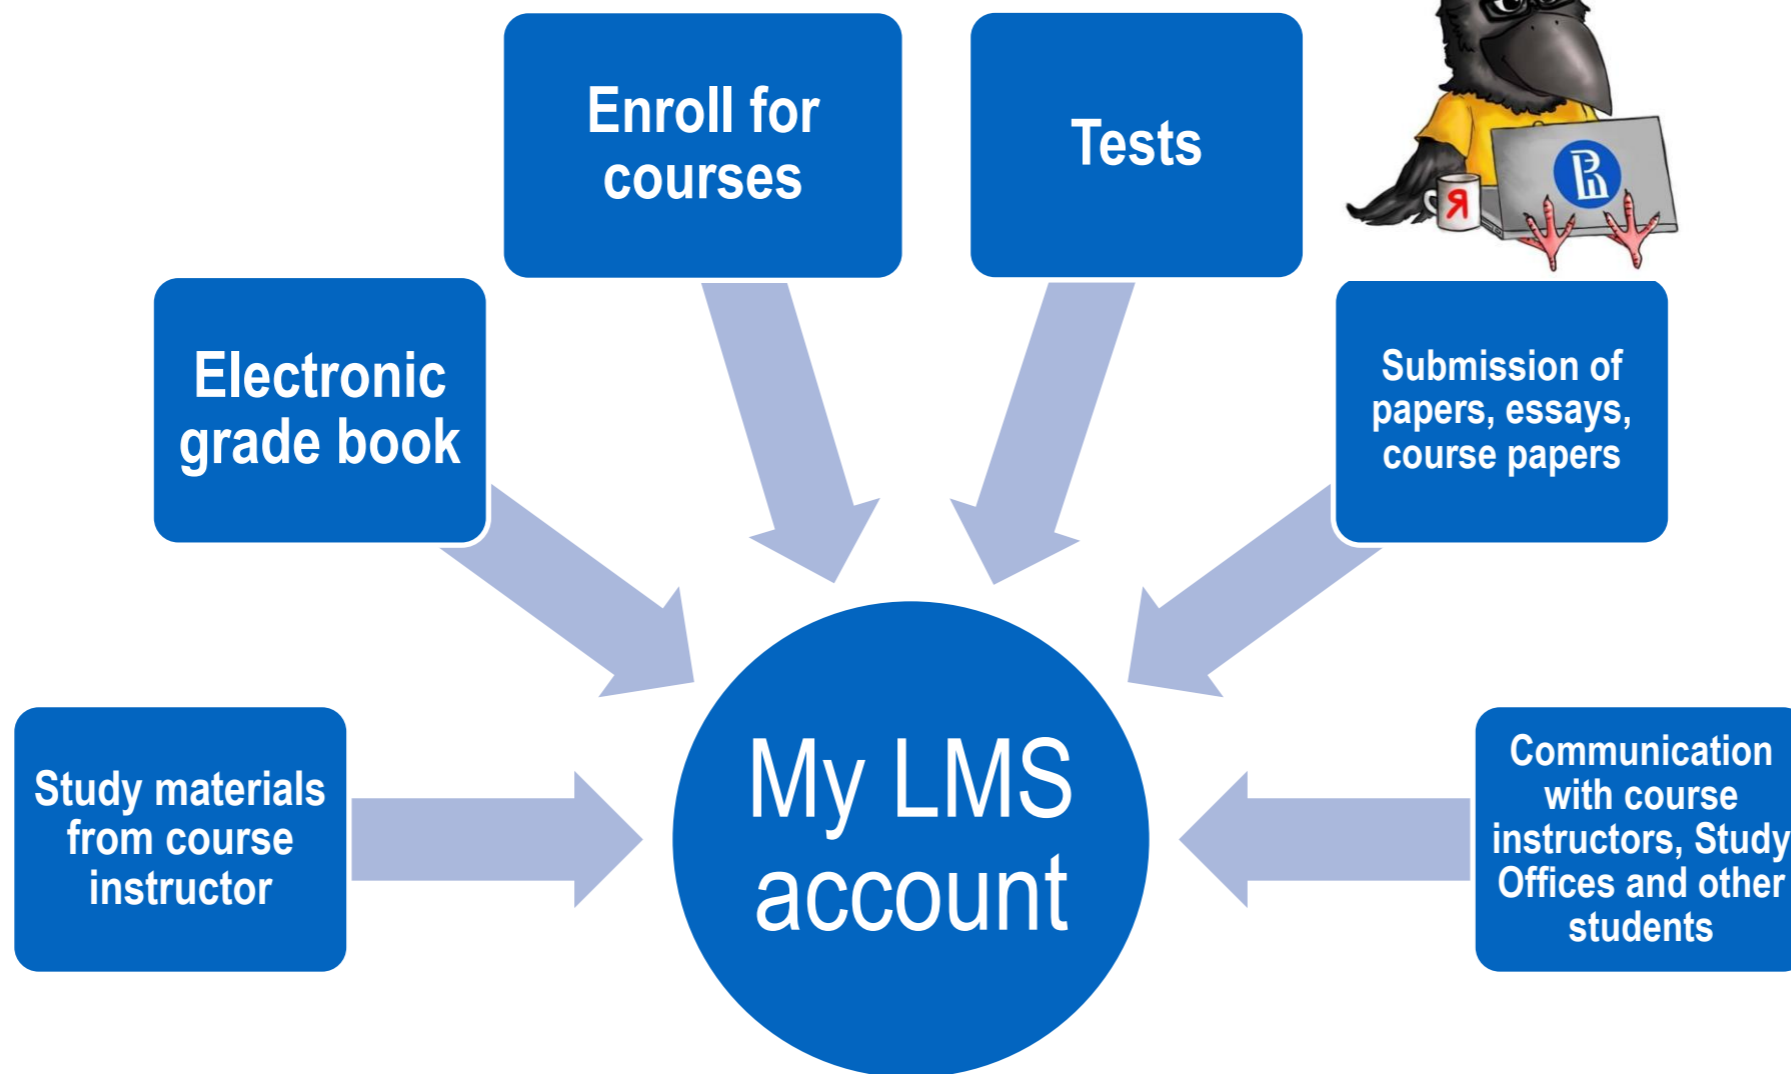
Enroll for courses

Tests

Electronic grade book

Submission of papers, essays, course papers

Study materials from course instructor

My LMS account

Communication with course instructors, Study Offices and other students

Я